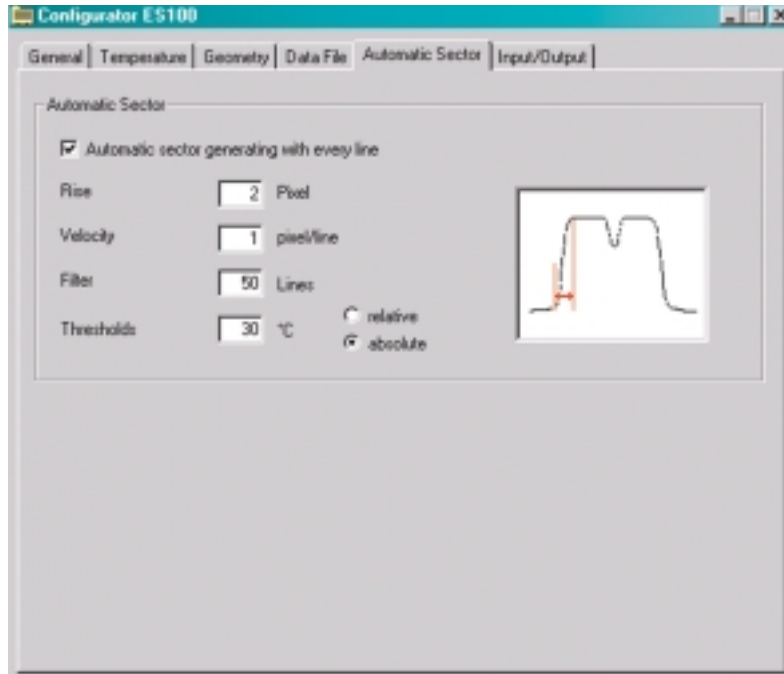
Configurator ES100

General | Temperature | Geometry | Data File | Automatic Sector | Input/Output

Automatic Sector

Automatic sector generating with every line

Rise 2 Pixel

Velocity 1 pixel/line

Filter 50 Lines

Thresholds 30 °C

relative

absolute